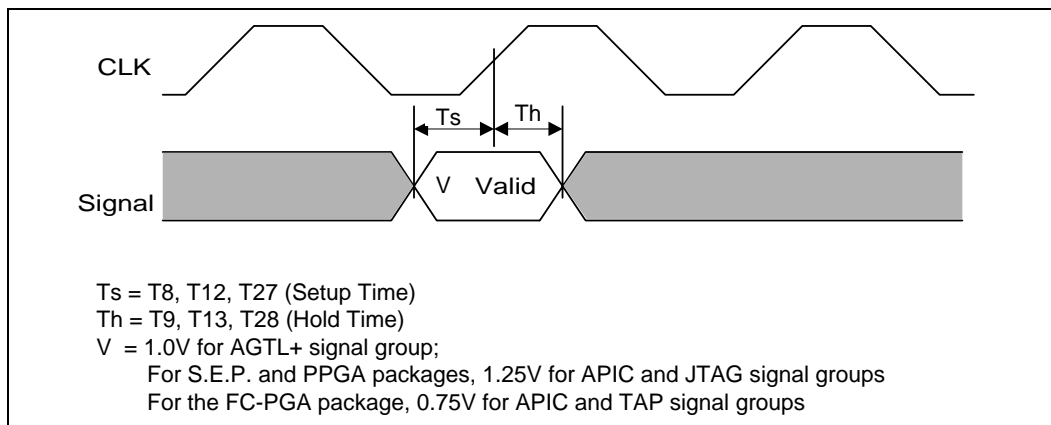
CLK

Ts

Th

Signal

V

Valid

Ts = T8, T12, T27 (Setup Time)
Th = T9, T13, T28 (Hold Time)
V = 1.0V for AGTL+ signal group;
For S.E.P. and PPGA packages, 1.25V for APIC and JTAG signal groups
For the FC-PGA package, 0.75V for APIC and TAP signal groups